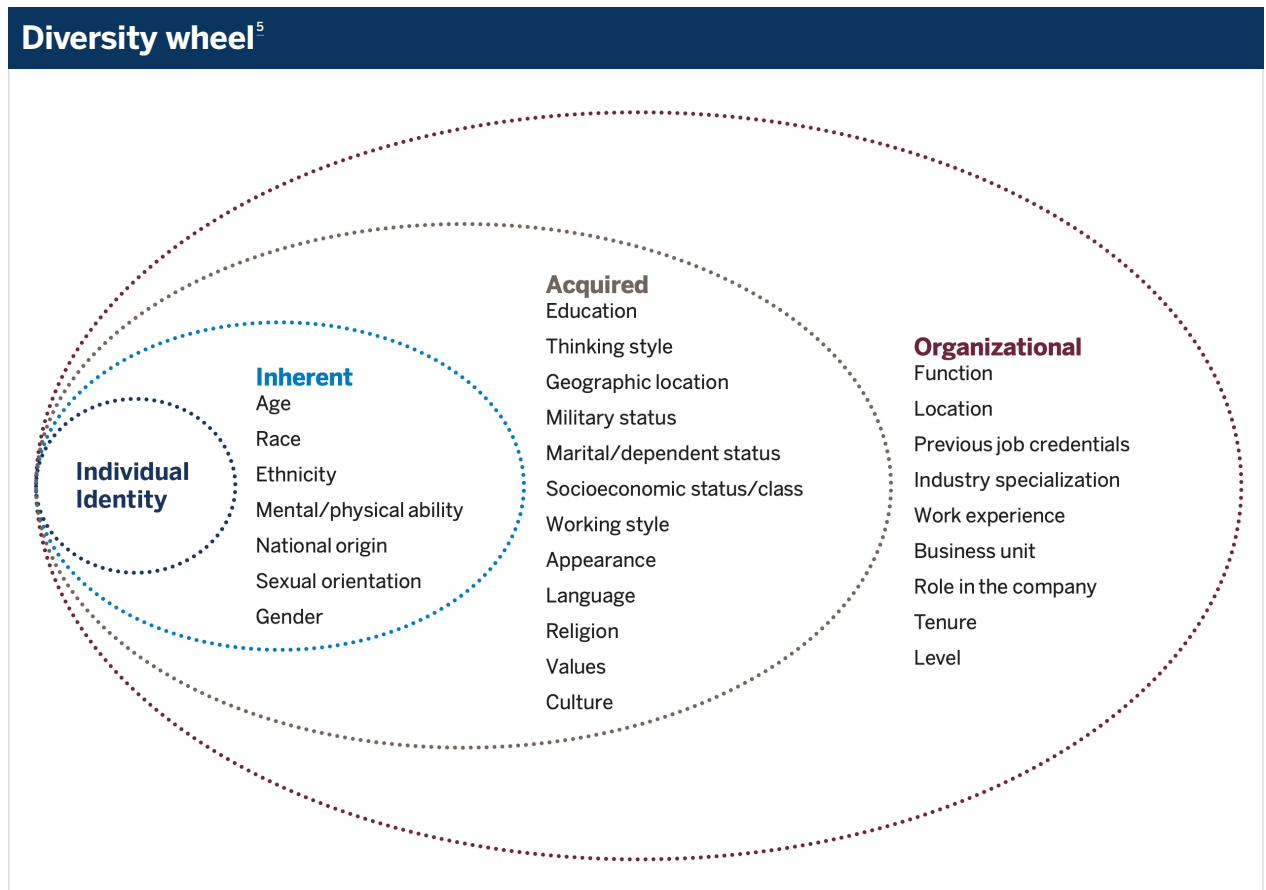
Diversity wheel$^5$

Individual Identity

Inherent
Age
Race
Ethnicity
Mental/physical ability
National origin
Sexual orientation
Gender

Acquired
Education
Thinking style
Geographic location
Military status
Marital/dependent status
Socioeconomic status/class
Working style
Appearance
Language
Religion
Values
Culture

Organizational
Function
Location
Previous job credentials
Industry specialization
Work experience
Business unit
Role in the company
Tenure
Level